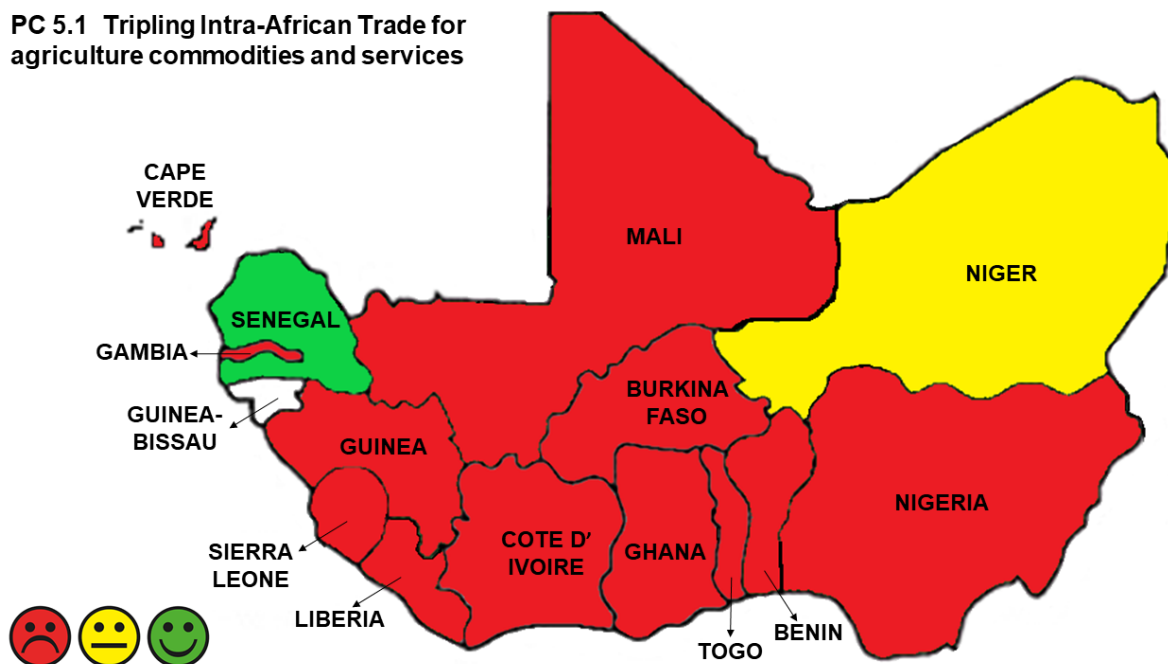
PC 5.1 Tripling Intra-African Trade for agriculture commodities and services

CAPE VERDE

MALI

NIGER

SENEGAL

GAMBIA

GUINEA-BISSAU

GUINEA

BURKINA FASO

NIGERIA

SIERRA LEONE

COTE D' IVOIRE

GHANA

LIBERIA

TOGO

BENIN